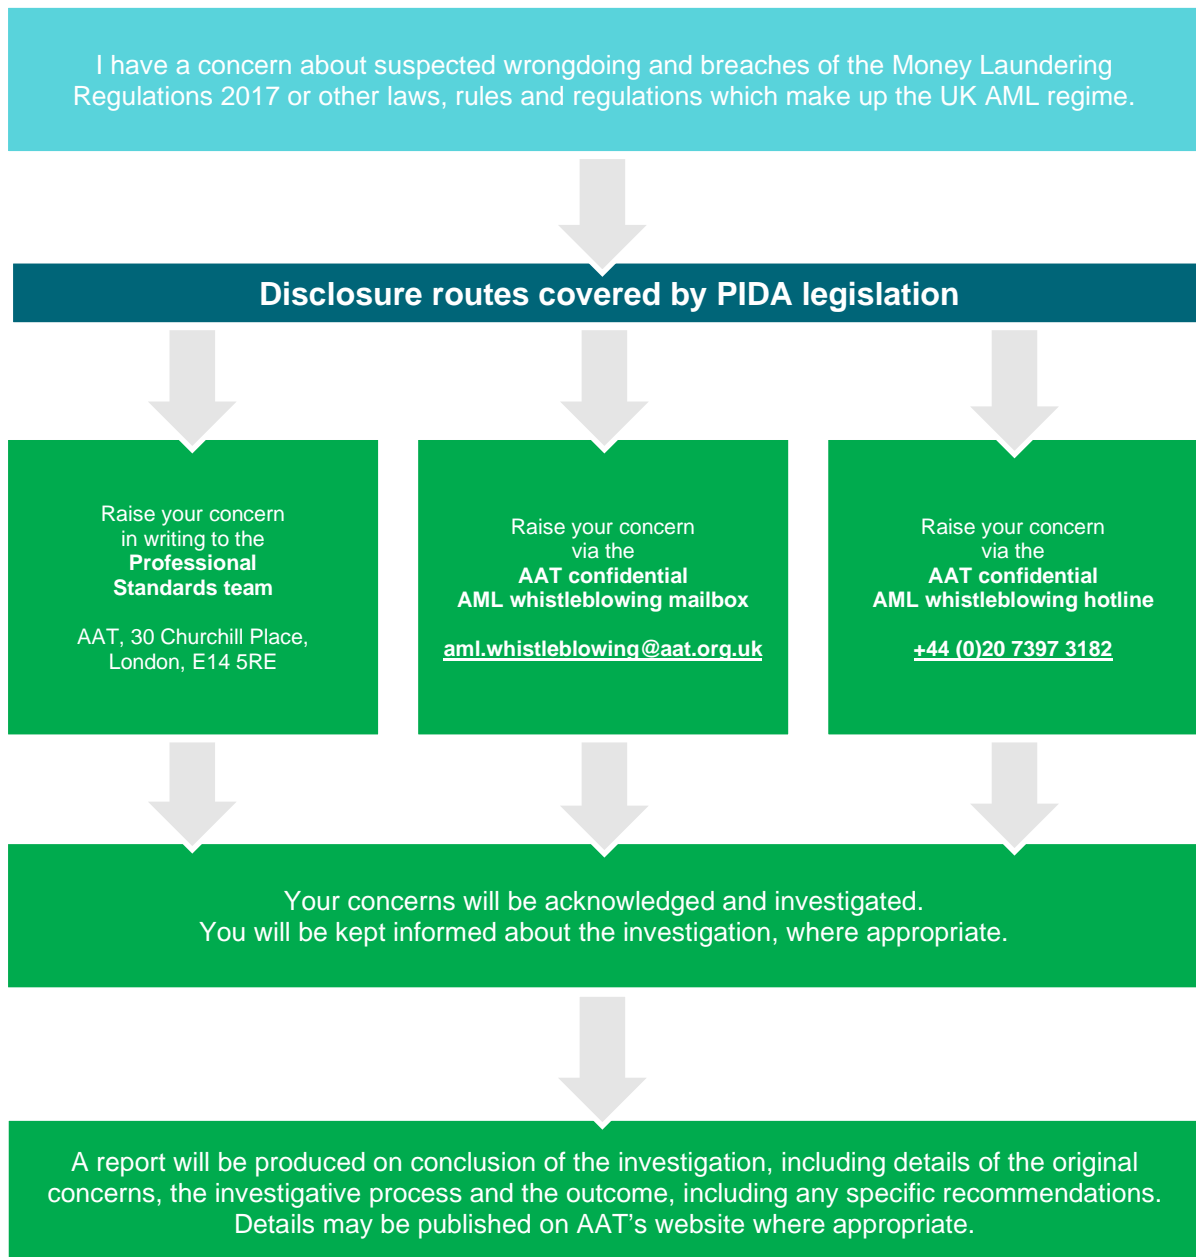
I have a concern about suspected wrongdoing and breaches of the Money Laundering Regulations 2017 or other laws, rules and regulations which make up the UK AML regime.

Disclosure routes covered by PIDA legislation

Raise your concern in writing to the Professional Standards team

AAT, 30 Churchill Place, London, E14 5RE

Raise your concern via the AAT confidential AML whistleblowing mailbox

aml.whistleblowing@aat.org.uk

Raise your concern via the AAT confidential AML whistleblowing hotline

+44 (0)20 7397 3182

Your concerns will be acknowledged and investigated.
You will be kept informed about the investigation, where appropriate.

A report will be produced on conclusion of the investigation, including details of the original concerns, the investigative process and the outcome, including any specific recommendations. Details may be published on AAT's website where appropriate.